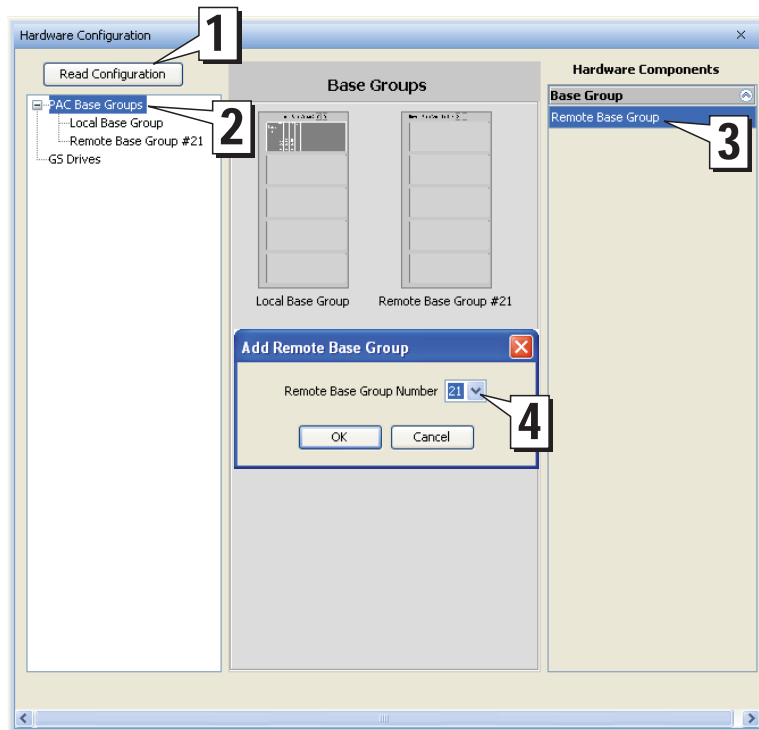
Hardware Configuration ×

1

Read Configuration

PAC Base Groups
Local Base Group
Remote Base Group #21
GS Drives

2

Base Groups

Local Base Group

Remote Base Group #21

Add Remote Base Group

Remote Base Group Number 21

4

OK Cancel

Hardware Components

Base Group

Remote Base Group

3